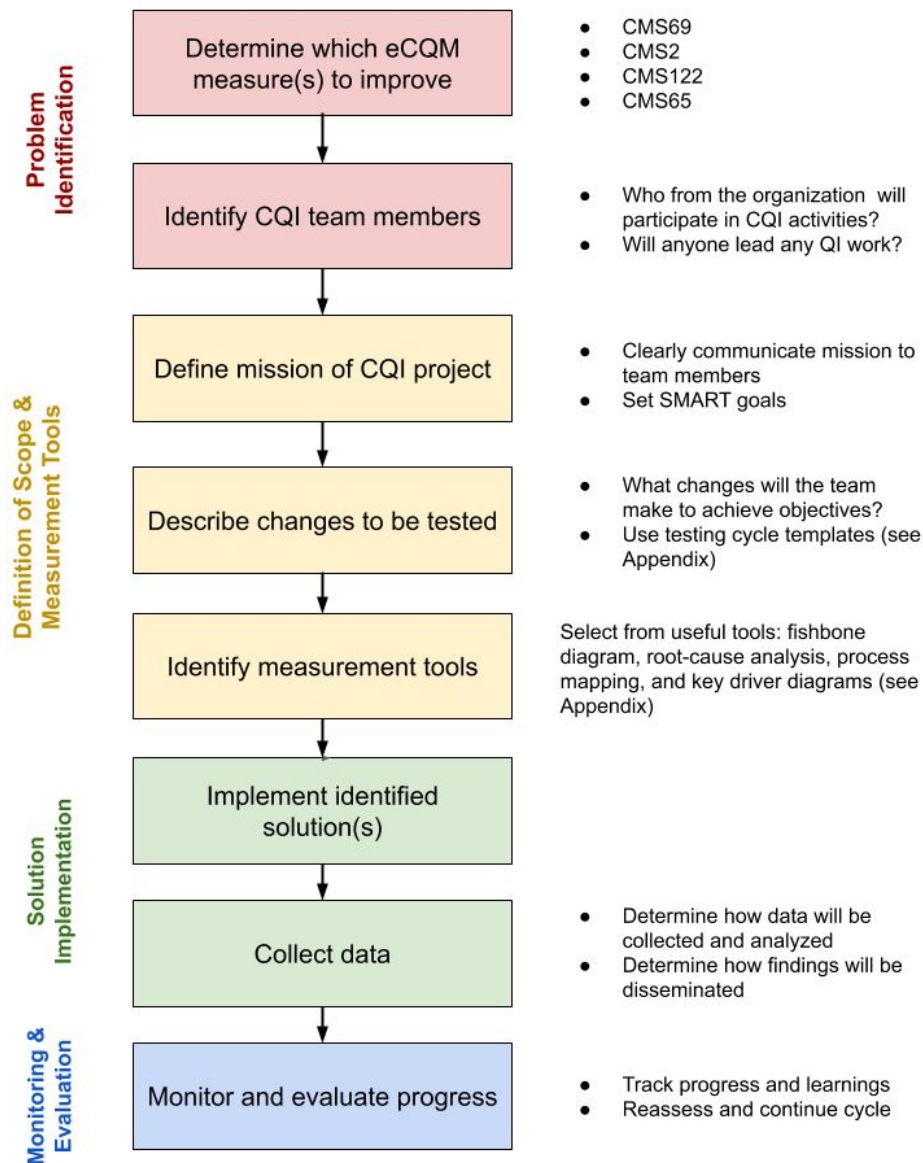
Problem Identification

Determine which eCQM measure(s) to improve

- CMS69
- CMS2
- CMS122
- CMS65

Identify CQI team members

- Who from the organization will participate in CQI activities?
- Will anyone lead any QI work?

Definition of Scope & Measurement Tools

Define mission of CQI project

- Clearly communicate mission to team members
- Set SMART goals

Describe changes to be tested

- What changes will the team make to achieve objectives?
- Use testing cycle templates (see Appendix)

Identify measurement tools

Select from useful tools: fishbone diagram, root-cause analysis, process mapping, and key driver diagrams (see Appendix)

Solution Implementation

Implement identified solution(s)

Collect data

- Determine how data will be collected and analyzed
- Determine how findings will be disseminated

Monitoring & Evaluation

Monitor and evaluate progress

- Track progress and learnings
- Reassess and continue cycle